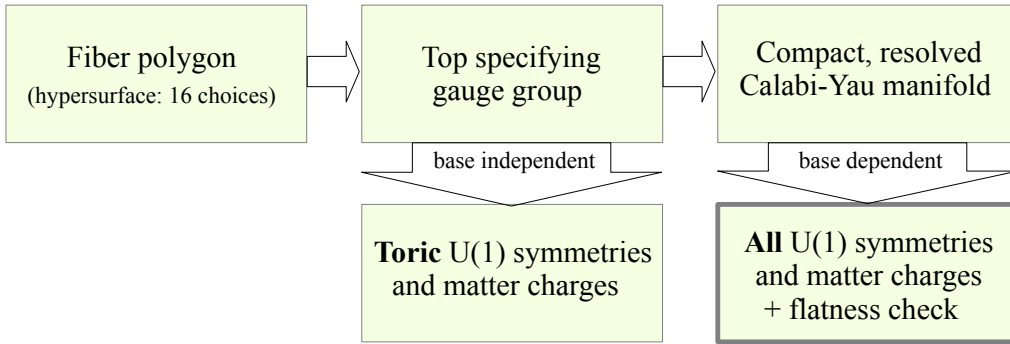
Fiber polygon
(hypersurface: 16 choices)

Top specifying gauge group

Compact, resolved Calabi-Yau manifold

base independent

base dependent

**Toric** U(1) symmetries and matter charges

**All** U(1) symmetries and matter charges + flatness check